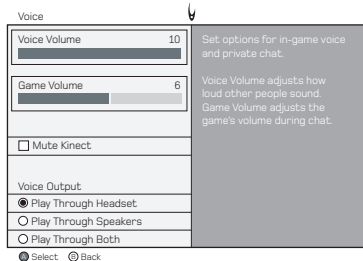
Voice

Voice Volume 10

Game Volume 6

☐ Mute Kinect

Voice Output

◉ Play Through Headset

○ Play Through Speakers

○ Play Through Both

Set options for in-game voice and private chat.

Voice Volume adjusts how loud other people sound. Game Volume adjusts the game's volume during chat.

Ⓐ Select Ⓑ Back